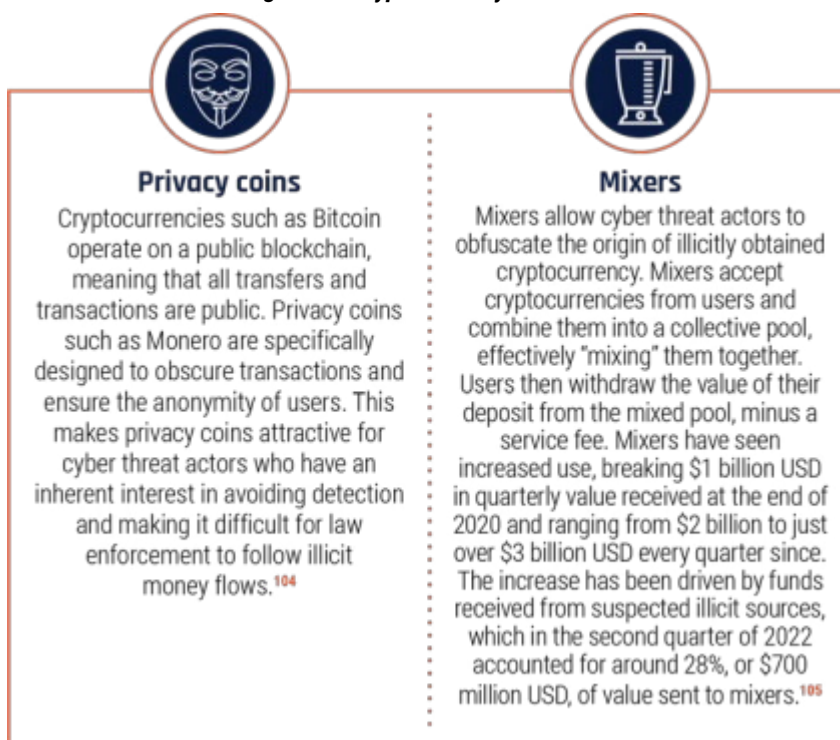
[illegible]

Privacy coins

Cryptocurrencies such as Bitcoin operate on a public blockchain, meaning that all transfers and transactions are public. Privacy coins such as Monero are specifically designed to obscure transactions and ensure the anonymity of users. This makes privacy coins attractive for cyber threat actors who have an inherent interest in avoiding detection and making it difficult for law enforcement to follow illicit money flows.$^{104}$

Mixers

Mixers allow cyber threat actors to obfuscate the origin of illicitly obtained cryptocurrency. Mixers accept cryptocurrencies from users and combine them into a collective pool, effectively "mixing" them together. Users then withdraw the value of their deposit from the mixed pool, minus a service fee. Mixers have seen increased use, breaking \$1 billion USD in quarterly value received at the end of 2020 and ranging from \$2 billion to just over \$3 billion USD every quarter since. The increase has been driven by funds received from suspected illicit sources, which in the second quarter of 2022 accounted for around 28%, or \$700 million USD, of value sent to mixers.$^{105}$